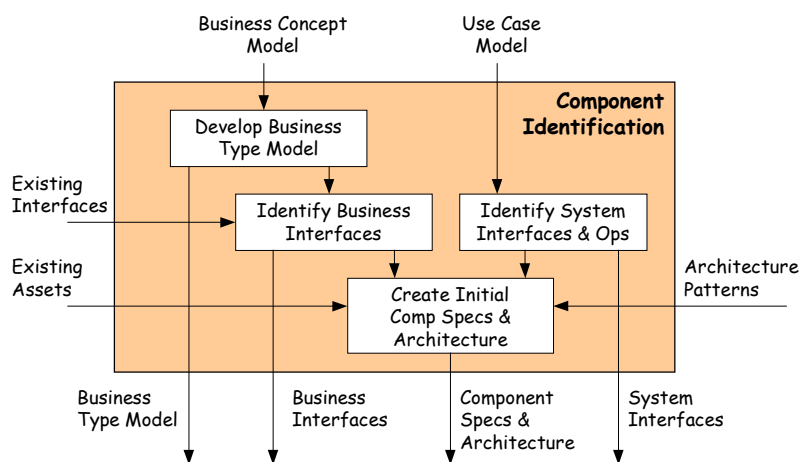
Business Concept Model

Use Case Model

Component Identification

Develop Business Type Model

Existing Interfaces

Identify Business Interfaces

Identify System Interfaces & Ops

Existing Assets

Create Initial Comp Specs & Architecture

Architecture Patterns

Business Type Model

Business Interfaces

Component Specs & Architecture

System Interfaces